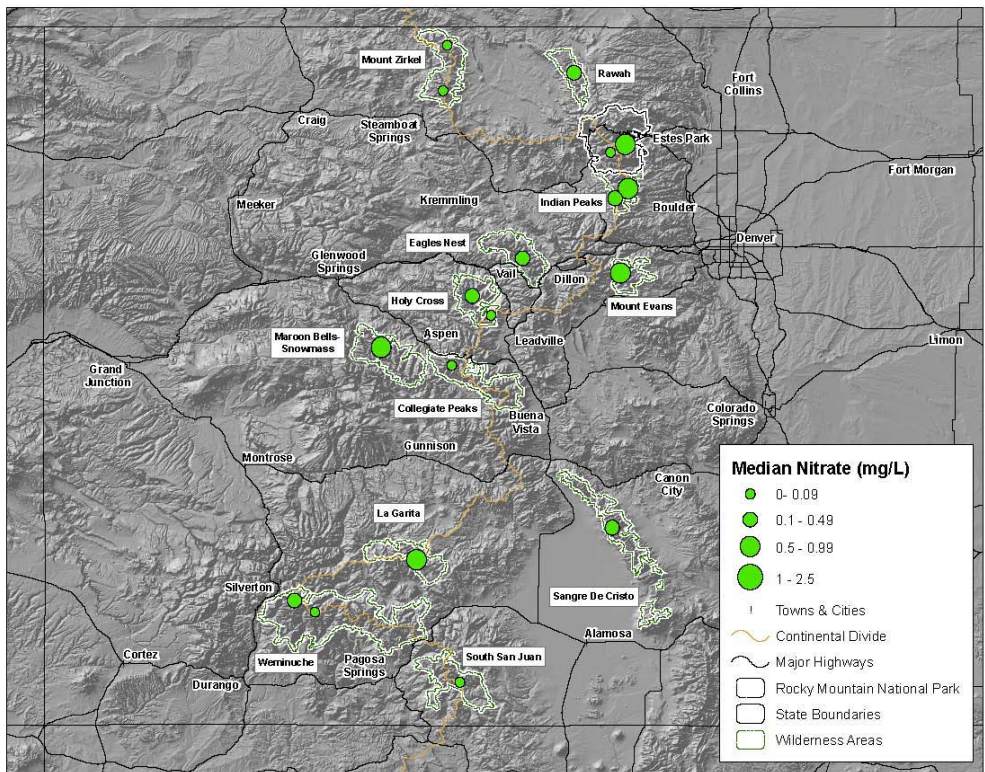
Mount Zirkel

Rawah

Fort Collins

Craig

Steamboat Springs

Estes Park

Fort Morgan

Meeker

Kremmling

Indian Peaks

Boulder

Eagles Nest

Denver

Glenwood Springs

Vail

Dillon

Holy Cross

Mount Evans

Aspen

Maroon Bells-Snowmass

Leadville

Limon

Grand Junction

Collegiate Peaks

Buena Vista

Colorado Springs

Gunnison

Montrose

Canon City

La Garita

Silverton

Sangre De Cristo

Alamosa

Cortez

Weminuche

Pagosa Springs

South San Juan

Durango

Median Nitrate (mg/L)

0- 0.09

0.1 - 0.49

0.5 - 0.99

1 - 2.5

Towns & Cities

Continental Divide

Major Highways

Rocky Mountain National Park

State Boundaries

Wilderness Areas